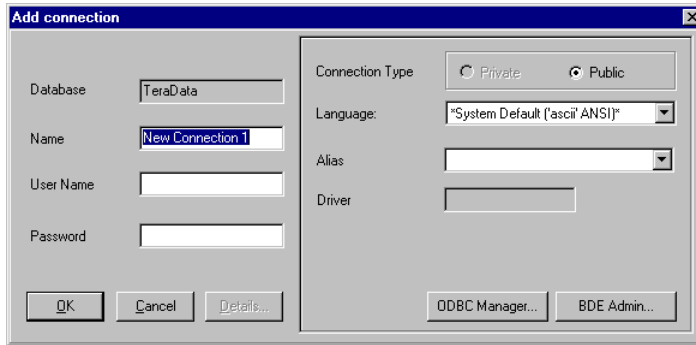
Add connection

Database TeraData

Name New Connection 1

User Name

Password

OK Cancel Details...

Connection Type Private Public

Language: *System Default ('ascii' ANSI)*

Alias

Driver

ODBC Manager... BDE Admin...